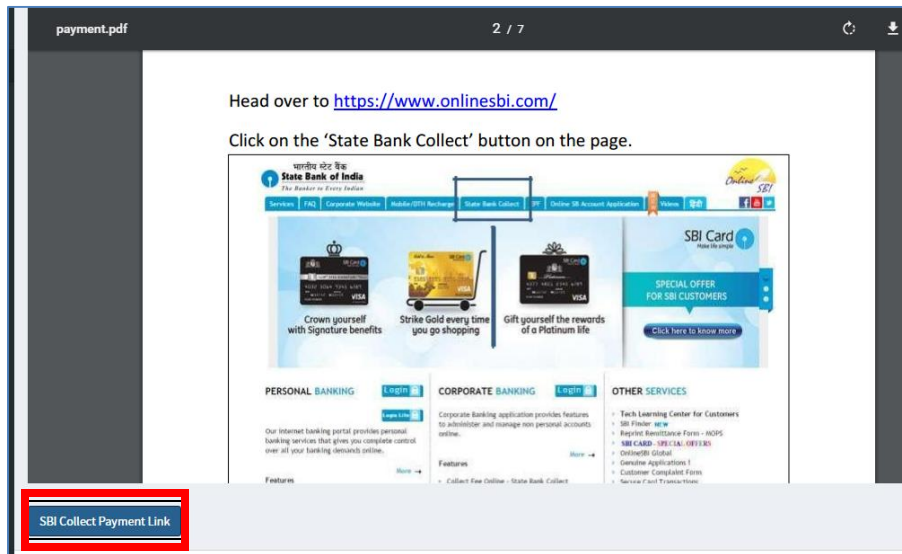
payment.pdf

2 / 7

Head over to https://www.onlinesbi.com/

Click on the 'State Bank Collect' button on the page.

भारतीय स्टेट बैंक
State Bank of India
The Banker to Every Indian

Online SBI

Services | FAQ | Corporate Website | Mobile/DTH Recharge | State Bank Collect | PPF | Online SB Account Application | Videos | हिंदी

Crown yourself with Signature benefits

Strike Gold every time you go shopping

Gift yourself the rewards of a Platinum life

SBI Card
Make life simple

SPECIAL OFFER FOR SBI CUSTOMERS

Click here to know more

PERSONAL BANKING

Login

Login Lite

Our internet banking portal provides personal banking services that gives you complete control over all your banking demands online.

More →

Features

CORPORATE BANKING

Login

Corporate Banking application provides features to administer and manage non personal accounts online.

More →

Features

Collect Fee Online - State Bank Collect

OTHER SERVICES

Tech Learning Center for Customers
SBI Finder NEW
Reprint Remittance Form - NOPS
SBI CARD - SPECIAL OFFERS
OnlineSBI Global
Genuine Applications !
Customer Complaint Form
Secure Card Transactions

SBI Collect Payment Link